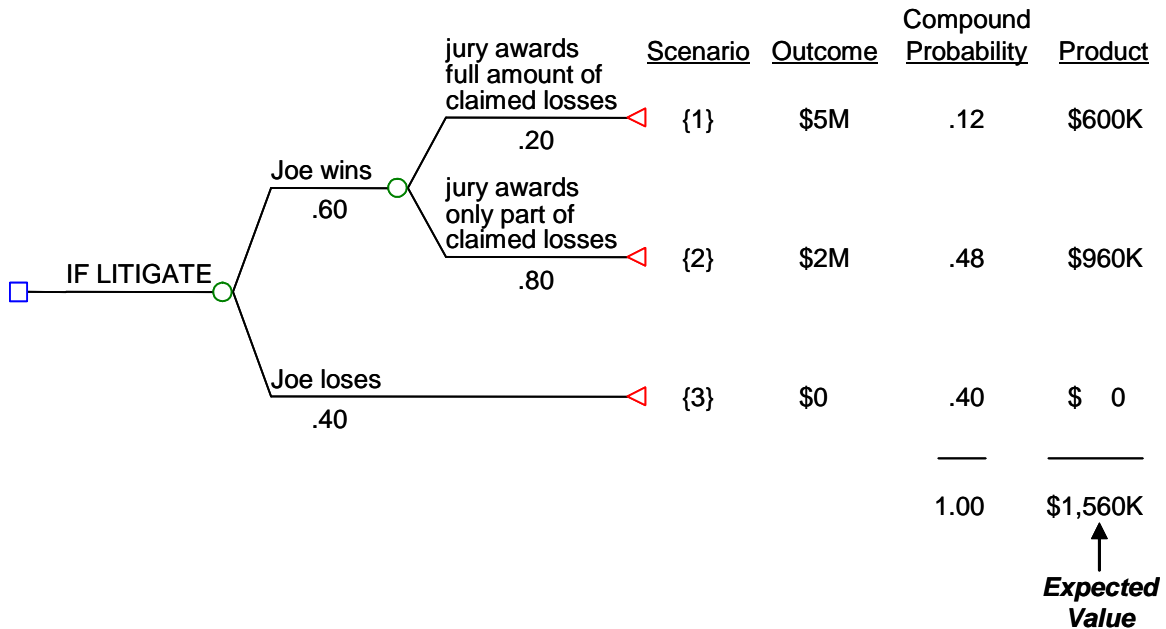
IF LITIGATE

Joe wins
.60

jury awards full amount of claimed losses
.20

jury awards only part of claimed losses
.80

Joe loses
.40

| Scenario | Outcome | Compound Probability | Product |
|---|---|---|---|
| {1} | \$5M | .12 | \$600K |
| {2} | \$2M | .48 | \$960K |
| {3} | \$0 | .40 | \$ 0 |
| | | 1.00 | \$1,560K |

Expected Value